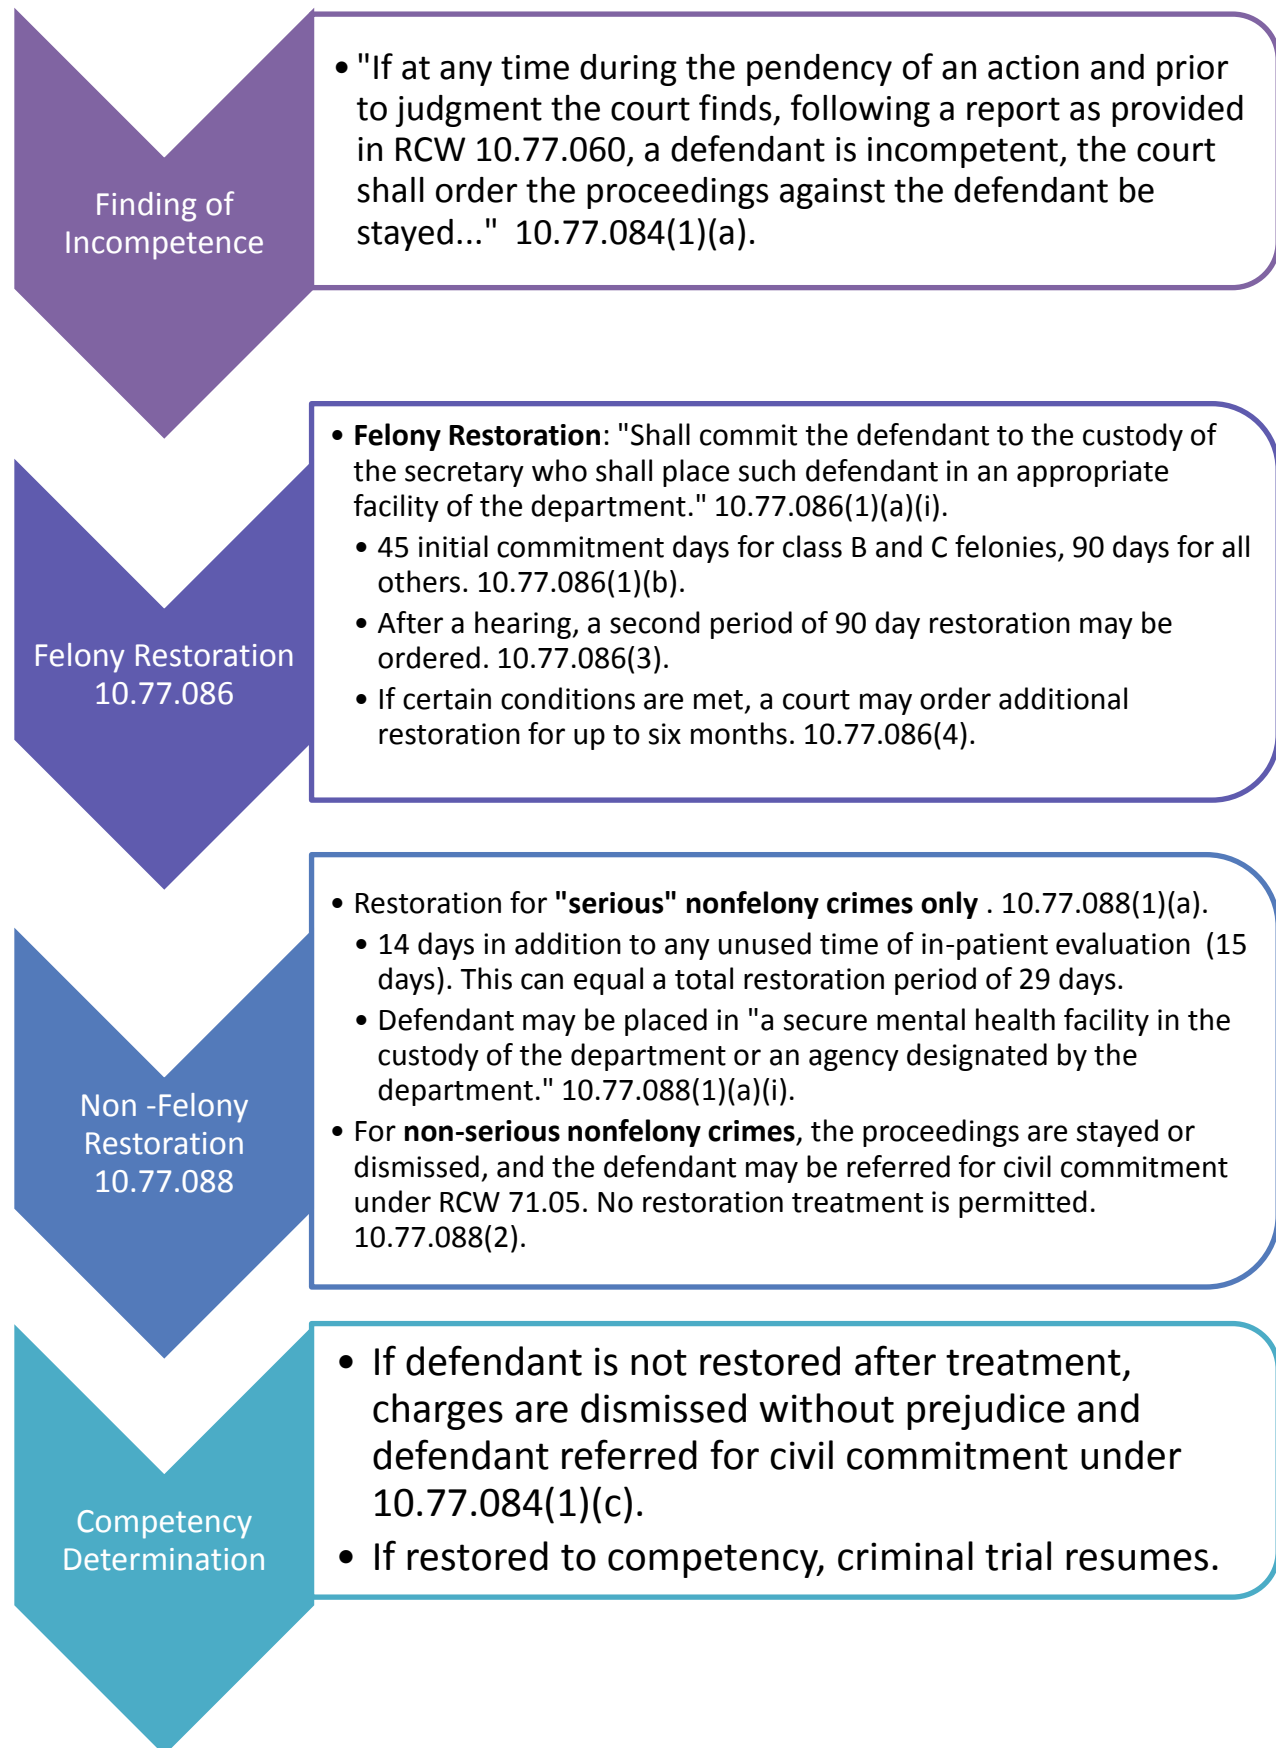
Finding of Incompetence

• "If at any time during the pendency of an action and prior to judgment the court finds, following a report as provided in RCW 10.77.060, a defendant is incompetent, the court shall order the proceedings against the defendant be stayed..." 10.77.084(1)(a).

Felony Restoration 10.77.086

• **Felony Restoration**: "Shall commit the defendant to the custody of the secretary who shall place such defendant in an appropriate facility of the department." 10.77.086(1)(a)(i).
  • 45 initial commitment days for class B and C felonies, 90 days for all others. 10.77.086(1)(b).
  • After a hearing, a second period of 90 day restoration may be ordered. 10.77.086(3).
  • If certain conditions are met, a court may order additional restoration for up to six months. 10.77.086(4).

Non -Felony Restoration 10.77.088

• Restoration for **"serious" nonfelony crimes only** . 10.77.088(1)(a).
  • 14 days in addition to any unused time of in-patient evaluation (15 days). This can equal a total restoration period of 29 days.
  • Defendant may be placed in "a secure mental health facility in the custody of the department or an agency designated by the department." 10.77.088(1)(a)(i).
• For **non-serious nonfelony crimes**, the proceedings are stayed or dismissed, and the defendant may be referred for civil commitment under RCW 71.05. No restoration treatment is permitted. 10.77.088(2).

Competency Determination

• If defendant is not restored after treatment, charges are dismissed without prejudice and defendant referred for civil commitment under 10.77.084(1)(c).
• If restored to competency, criminal trial resumes.